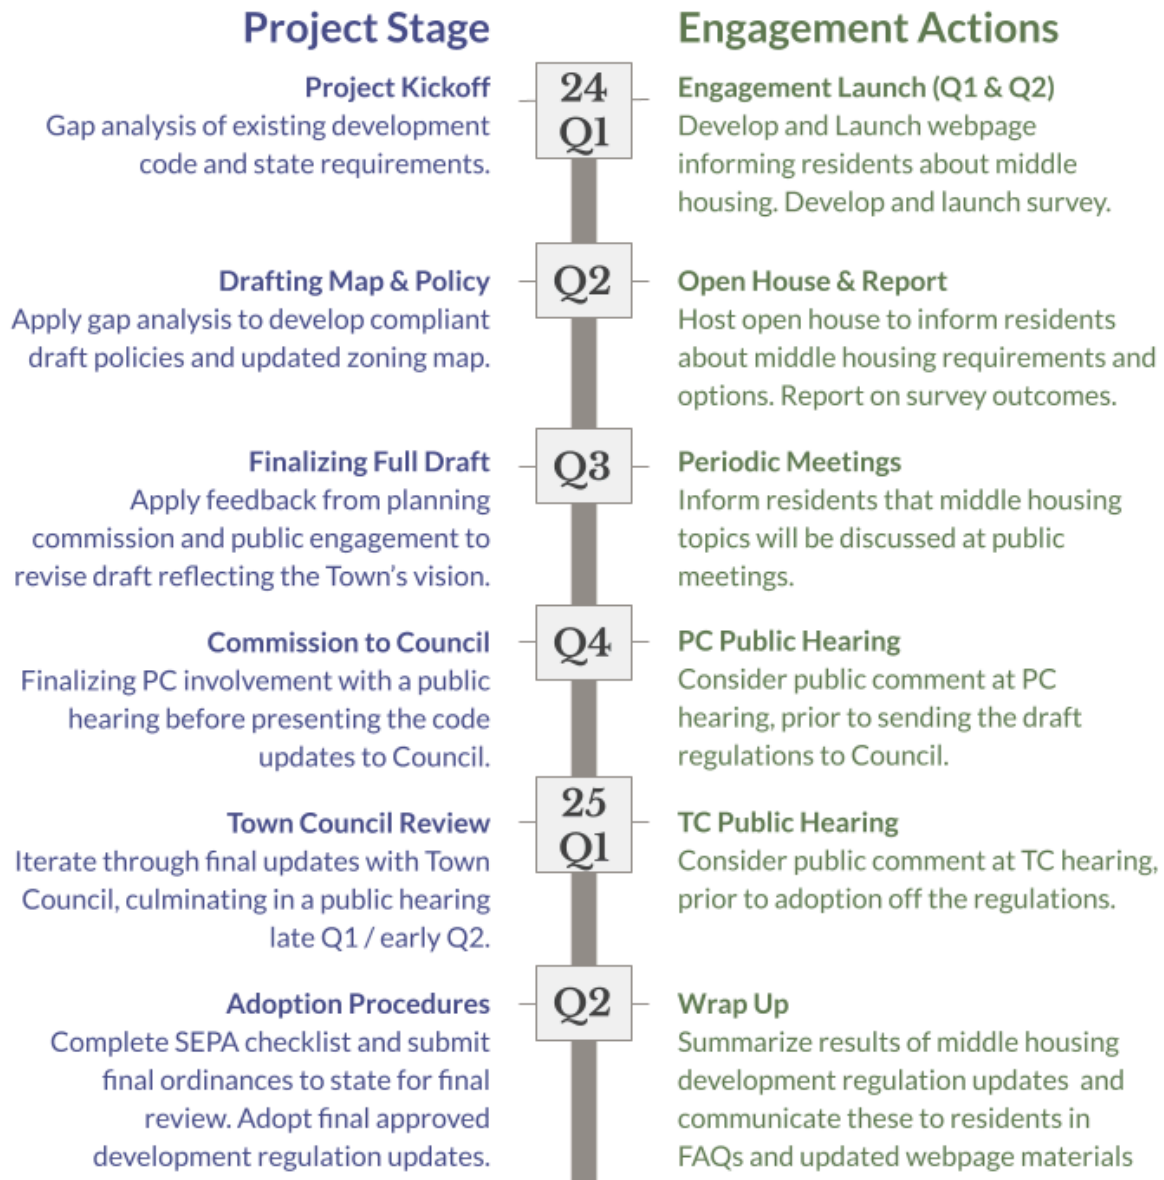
Project Stage

Engagement Actions

Project Kickoff
Gap analysis of existing development code and state requirements.

24
Q1

Engagement Launch (Q1 & Q2)
Develop and Launch webpage informing residents about middle housing. Develop and launch survey.

Drafting Map & Policy
Apply gap analysis to develop compliant draft policies and updated zoning map.

Q2

Open House & Report
Host open house to inform residents about middle housing requirements and options. Report on survey outcomes.

Finalizing Full Draft
Apply feedback from planning commission and public engagement to revise draft reflecting the Town's vision.

Q3

Periodic Meetings
Inform residents that middle housing topics will be discussed at public meetings.

Commission to Council
Finalizing PC involvement with a public hearing before presenting the code updates to Council.

Q4

PC Public Hearing
Consider public comment at PC hearing, prior to sending the draft regulations to Council.

Town Council Review
Iterate through final updates with Town Council, culminating in a public hearing late Q1 / early Q2.

25
Q1

TC Public Hearing
Consider public comment at TC hearing, prior to adoption off the regulations.

Adoption Procedures
Complete SEPA checklist and submit final ordinances to state for final review. Adopt final approved development regulation updates.

Q2

Wrap Up
Summarize results of middle housing development regulation updates and communicate these to residents in FAQs and updated webpage materials